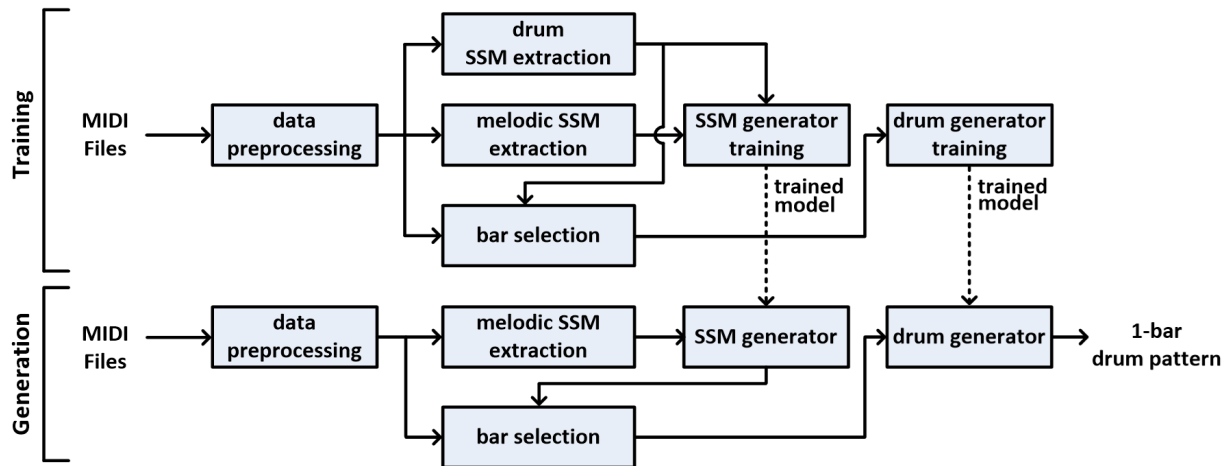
Training

MIDI Files

data preprocessing

drum SSM extraction

melodic SSM extraction

bar selection

SSM generator training

trained model

drum generator training

trained model

Generation

MIDI Files

data preprocessing

melodic SSM extraction

SSM generator

bar selection

drum generator

1-bar drum pattern